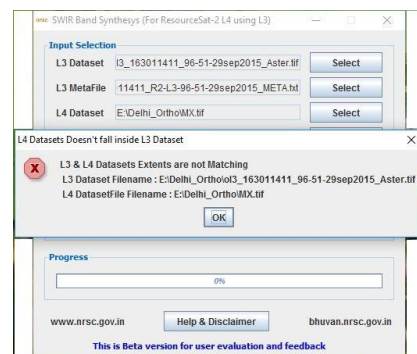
nrsc SWIR Band Synthesys (For ResourceSat-2 L4 using L3)

Input Selection

L3 Dataset | l3_163011411_96-51-29sep2015_Aster.tif | Select

L3 MetaFile | 11411_R2-L3-96-51-29sep2015_META.txt | Select

L4 Dataset | E:\Delhi_Ortho\MX.tif | Select

L4 Datasets Doesn't fall inside L3 Dataset

L3 & L4 Datasets Extents are not Matching
L3 Dataset Filename : E:\Delhi_Ortho\ol3_163011411_96-51-29sep2015_Aster.tif
L4 DatasetFile Filename : E:\Delhi_Ortho\MX.tif

OK

Progress

0%

www.nrsc.gov.in | Help & Disclaimer | bhuvan.nrsc.gov.in

This is Beta version for user evaluation and feedback